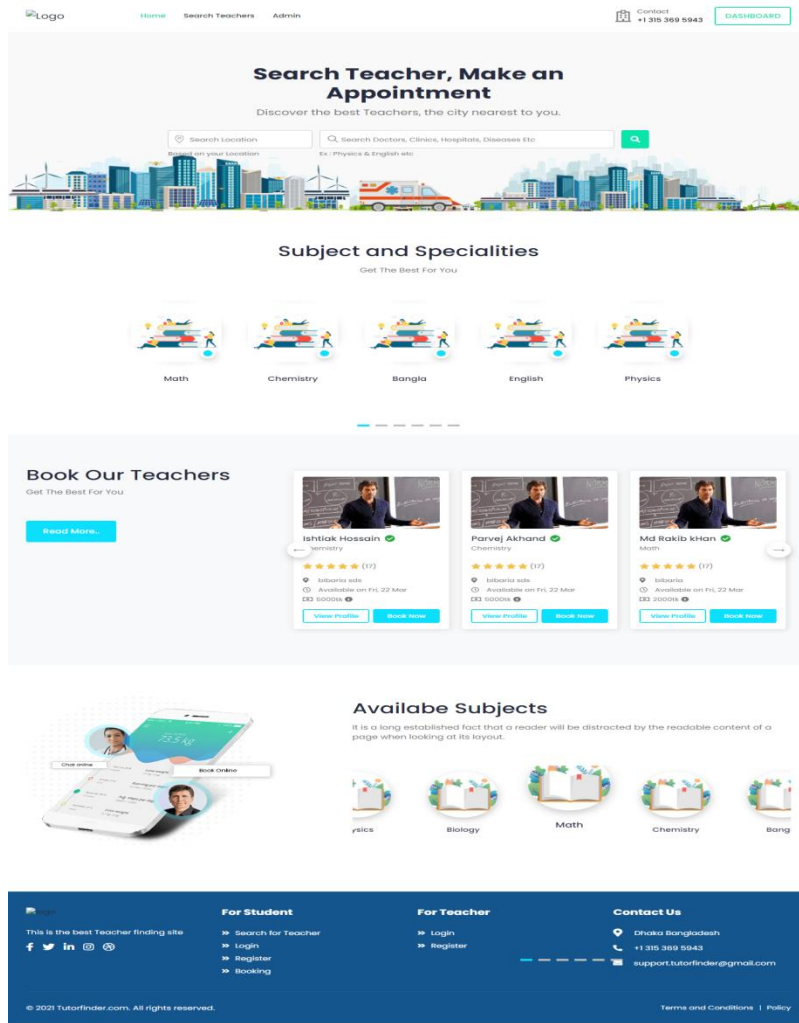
Logo

Home Search Teachers Admin

Contact
+1 315 369 5943

DASHBOARD

Search Teacher, Make an Appointment

Discover the best Teachers, the city nearest to you.

Search Location
Based on your Location

Search Doctors, Clinics, Hospitals, Diseases Etc
Ex : Physics & English etc

Subject and Specialities

Get The Best For You

Math

Chemistry

Bangla

English

Physics

Book Our Teachers

Get The Best For You

Read More...

Ishtiak Hossain
Chemistry
(17)
bibaria sds
Available on Fri, 22 Mar
5000tk
View Profile
Book Now

Parvej Akhand
Chemistry
(17)
bibaria sds
Available on Fri, 22 Mar
5000tk
View Profile
Book Now

Md Rakib kHan
Math
(17)
bibaria
Available on Fri, 22 Mar
2000tk
View Profile
Book Now

Chat online

Book Online

Availabe Subjects

It is a long established fact that a reader will be distracted by the readable content of a page when looking at its layout.

ysics

Biology

Math

Chemistry

Bang

Logo

This is the best Teacher finding site

For Student

Search for Teacher
Login
Register
Booking

For Teacher

Login
Register

Contact Us

Dhaka Bangladesh
+1 315 369 5943
support.tutorfinder@gmail.com

© 2021 Tutorfinder.com. All rights reserved.

Terms and Conditions | Policy